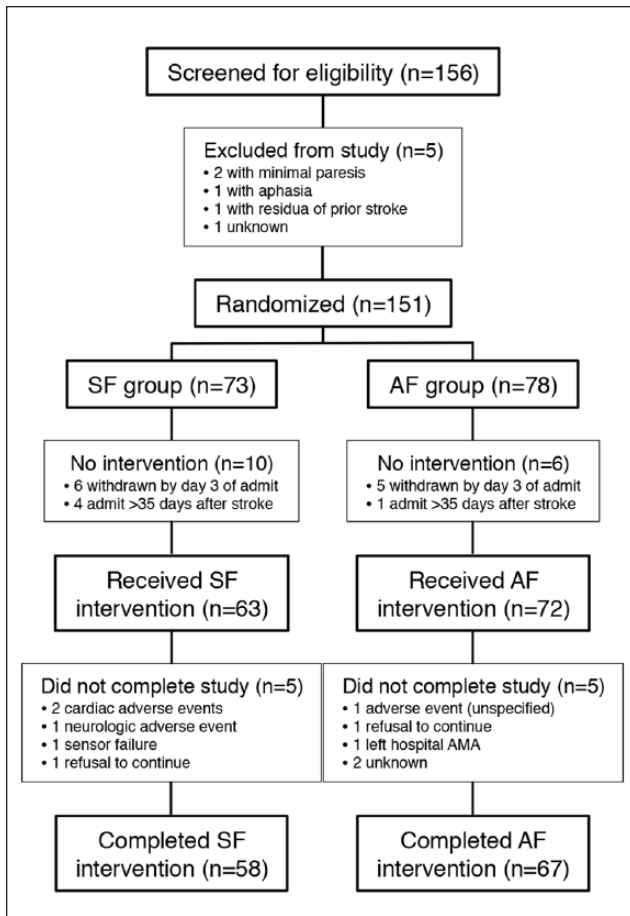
Screened for eligibility (n=156)

Excluded from study (n=5)
• 2 with minimal paresis
• 1 with aphasia
• 1 with residua of prior stroke
• 1 unknown

Randomized (n=151)

SF group (n=73)

No intervention (n=10)
• 6 withdrawn by day 3 of admit
• 4 admit >35 days after stroke

Received SF intervention (n=63)

Did not complete study (n=5)
• 2 cardiac adverse events
• 1 neurologic adverse event
• 1 sensor failure
• 1 refusal to continue

Completed SF intervention (n=58)

AF group (n=78)

No intervention (n=6)
• 5 withdrawn by day 3 of admit
• 1 admit >35 days after stroke

Received AF intervention (n=72)

Did not complete study (n=5)
• 1 adverse event (unspecified)
• 1 refusal to continue
• 1 left hospital AMA
• 2 unknown

Completed AF intervention (n=67)